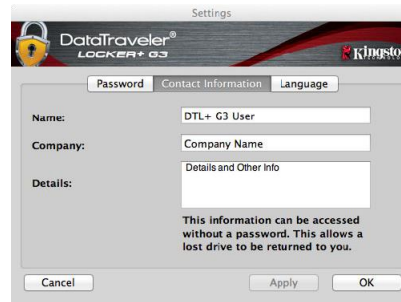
Settings

DataTraveler®
LOCKER+ G3

Kingston

Password | Contact Information | Language

Name: DTL+ G3 User

Company: Company Name

Details: Details and Other Info

This information can be accessed without a password. This allows a lost drive to be returned to you.

Cancel

Apply

OK